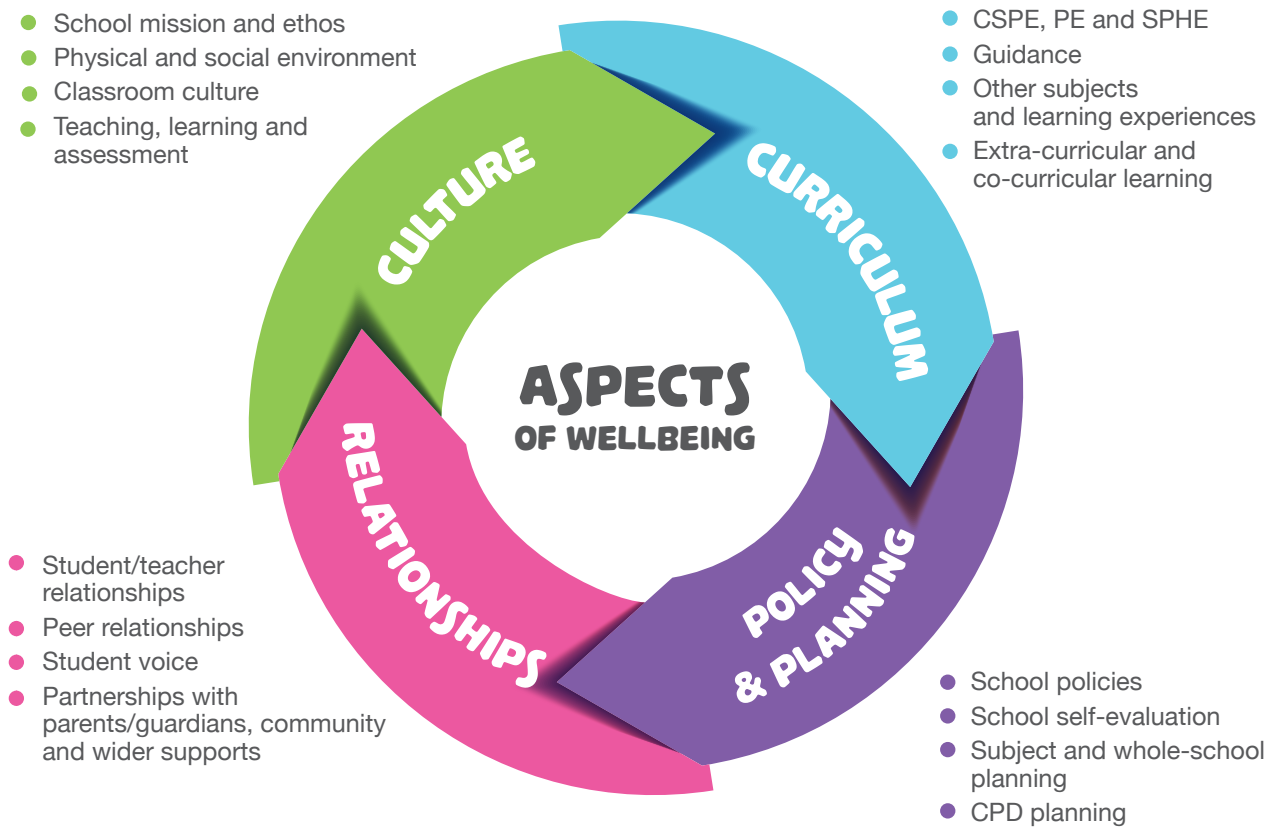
- School mission and ethos
- Physical and social environment
- Classroom culture
- Teaching, learning and assessment

- CSPE, PE and SPHE
- Guidance
- Other subjects and learning experiences
- Extra-curricular and co-curricular learning

CULTURE

CURRICULUM

ASPECTS OF WELLBEING

RELATIONSHIPS

POLICY & PLANNING

- Student/teacher relationships
- Peer relationships
- Student voice
- Partnerships with parents/guardians, community and wider supports

- School policies
- School self-evaluation
- Subject and whole-school planning
- CPD planning